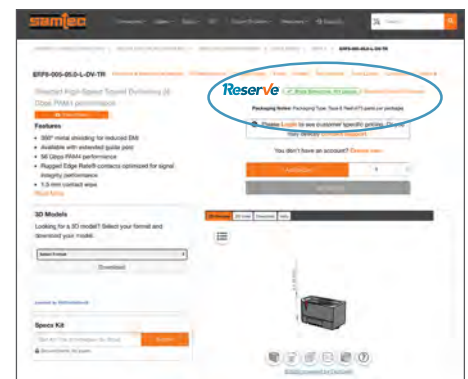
samtec

ERF8-005-05.0-L-DV-TR

Shielded High-Speed Edge Rate® Socket
Reserve

Packaging Notes: Packaging Type: Tape & Reel of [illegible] parts per package

Please Login to see customer specific pricing. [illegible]

You don't have an account? Create one

Features

• 360° metal shielding for reduced EMI
• Available with extended guide post
• 56 Gbps PAM4 performance
• Rugged Edge Rate® contacts optimized for signal integrity performance
• 1.5 mm contact wipe

Read More

3D Models

Looking for a 3D model? Select your format and download your model.

Download

Specs Kit

Submit